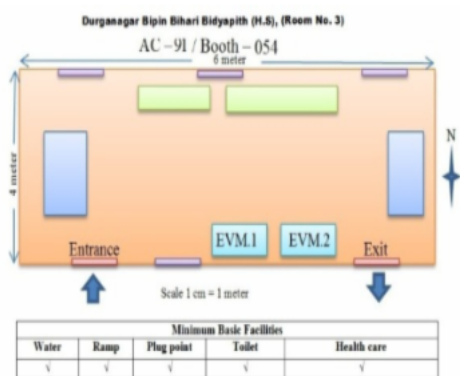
Durganagar Bipin Bihari Bidyapith (H.S), (Room No. 3)

AC – 91 / Booth – 054

6 meter

4 meter

N

EVM.1

EVM.2

Entrance

Exit

Scale 1 cm = 1 meter

| Minimum Basic Facilities | | | | |
|---|---|---|---|---|
| Water | Ramp | Plug point | Toilet | Health care |
| √ | √ | √ | √ | √ |